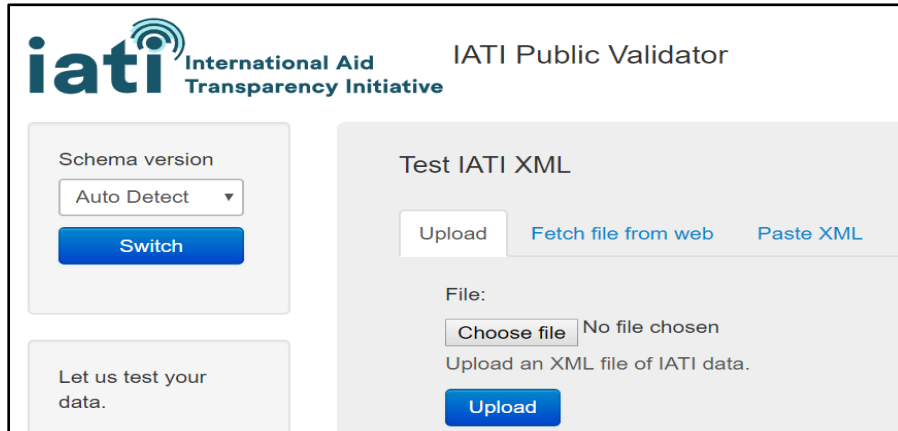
iati International Aid Transparency Initiative

IATI Public Validator

Schema version

Auto Detect

Switch

Let us test your data.

Test IATI XML

Upload

Fetch file from web

Paste XML

File:

Choose file No file chosen

Upload an XML file of IATI data.

Upload